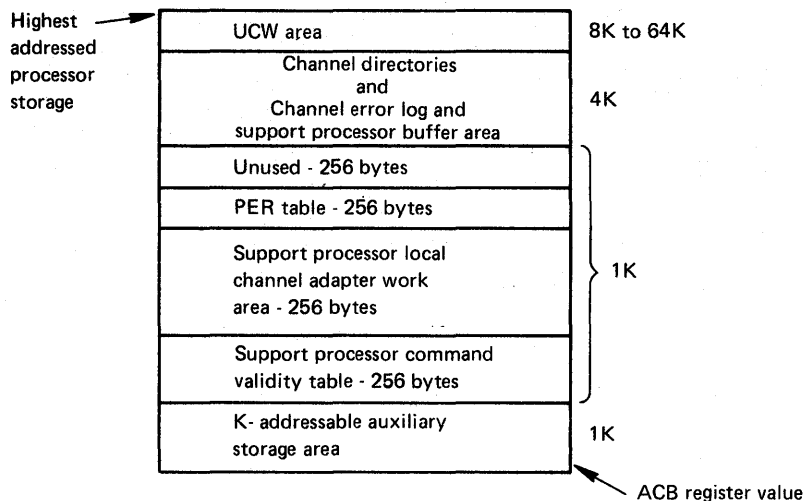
Highest addressed processor storage

UCW area

8K to 64K

Channel directories
and
Channel error log and
support processor buffer area

4K

Unused - 256 bytes

PER table - 256 bytes

Support processor local channel adapter work area - 256 bytes

Support processor command validity table - 256 bytes

1K

K- addressable auxiliary storage area

1K

ACB register value